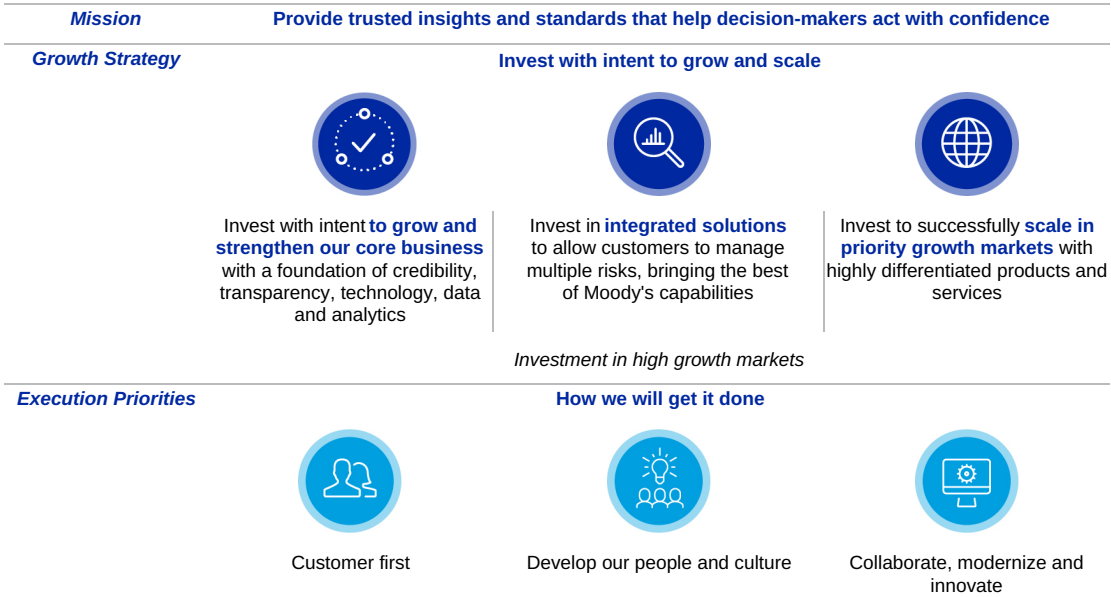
Mission

Provide trusted insights and standards that help decision-makers act with confidence

Growth Strategy

Invest with intent to grow and scale

Invest with intent to grow and strengthen our core business with a foundation of credibility, transparency, technology, data and analytics

Invest in integrated solutions to allow customers to manage multiple risks, bringing the best of Moody's capabilities

Invest to successfully scale in priority growth markets with highly differentiated products and services

Investment in high growth markets

Execution Priorities

How we will get it done

Customer first

Develop our people and culture

Collaborate, modernize and innovate